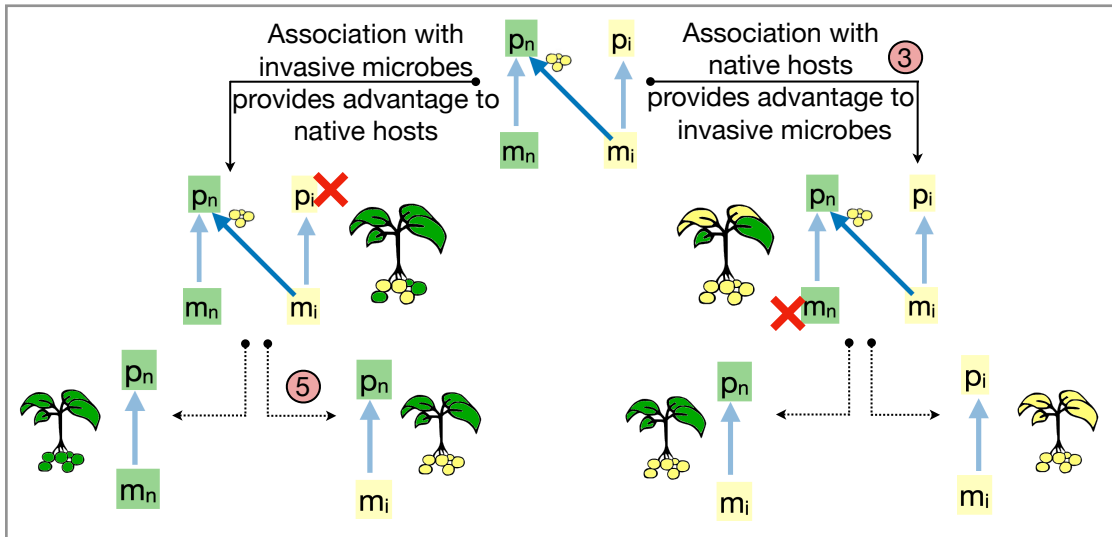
Association with invasive microbes provides advantage to native hosts

$p_n$ $p_i$

$m_n$ $m_i$

Association with native hosts provides advantage to invasive microbes

3

$p_n$ $p_i$

$m_n$ $m_i$

$p_n$ $p_i$

$m_n$ $m_i$

$p_n$

$m_n$

5

$p_n$

$m_i$

$p_n$

$m_i$

$p_i$

$m_i$